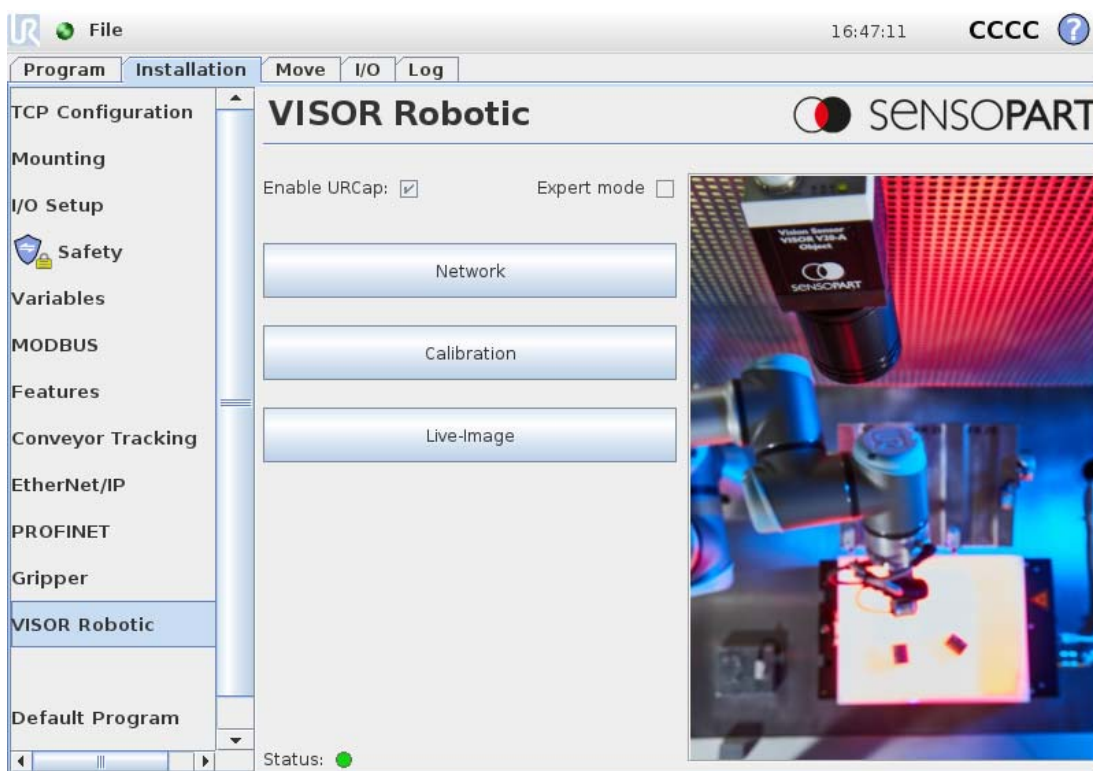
File

16:47:11 CCCC

Program Installation Move I/O Log

TCP Configuration
Mounting
I/O Setup
Safety
Variables
MODBUS
Features
Conveyor Tracking
EtherNet/IP
PROFINET
Gripper
VISOR Robotic

Default Program

VISOR Robotic

SENSOPART

Enable URCap: ☑ Expert mode ☐

Network

Calibration

Live-Image

Vision Sensor VISOR V20-A Object

SENSOPART

Status: